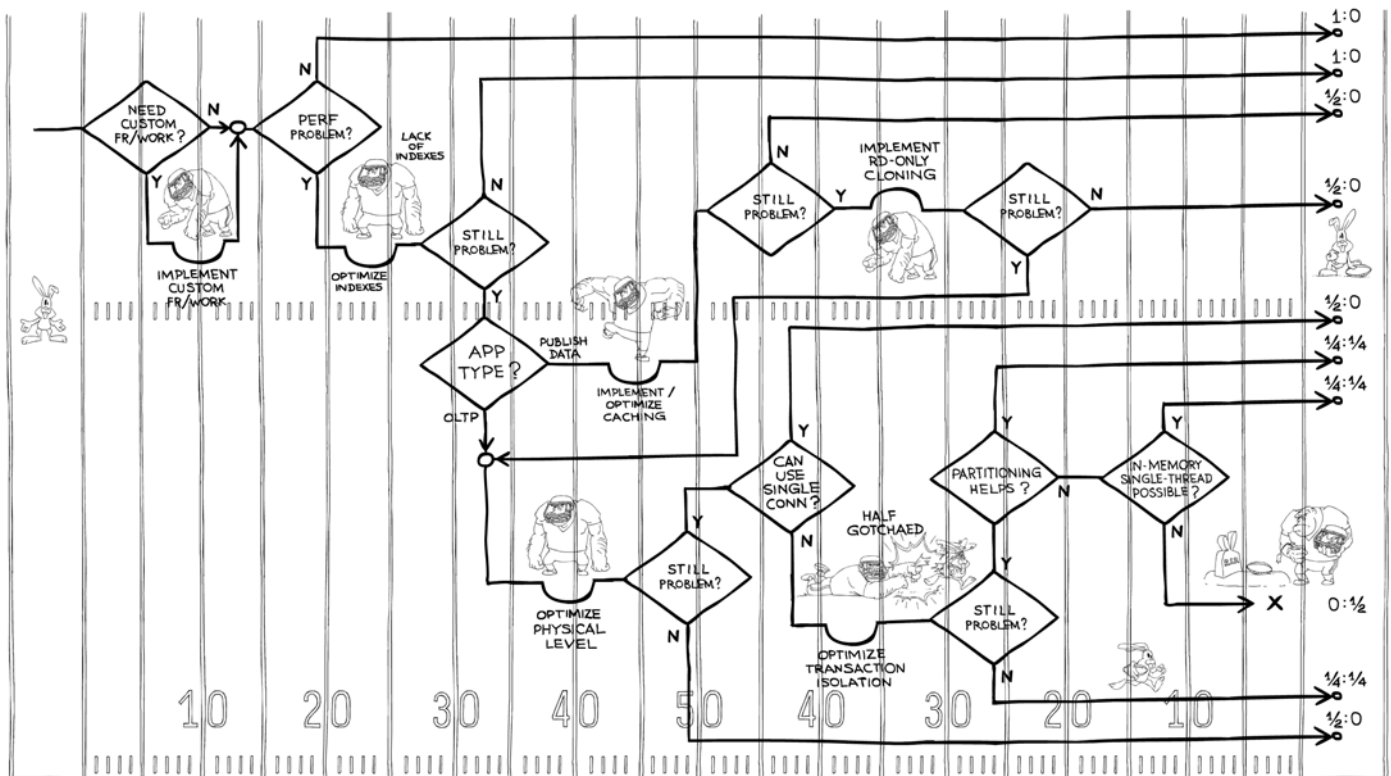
1:0
1:0
½:0
½:0
½:0
¼:¼
¼:¼
0:½
¼:¼
½:0

NEED CUSTOM FR/WORK?
N
Y
IMPLEMENT CUSTOM FR/WORK

PERF PROBLEM?
N
Y
LACK OF INDEXES
OPTIMIZE INDEXES

STILL PROBLEM?
N
Y

APP TYPE?
PUBLISH DATA
OLTP
IMPLEMENT / OPTIMIZE CACHING

STILL PROBLEM?
N
Y
IMPLEMENT RD-ONLY CLONING
STILL PROBLEM?
N
Y

OPTIMIZE PHYSICAL LEVEL
STILL PROBLEM?
Y
N

CAN USE SINGLE CONN?
Y
N
HALF GOTCHAED
OPTIMIZE TRANSACTION ISOLATION

PARTITIONING HELPS?
Y
N
STILL PROBLEM?
Y
N

IN-MEMORY SINGLE-THREAD POSSIBLE?
Y
N
X

10 20 30 40 50 40 30 20 10